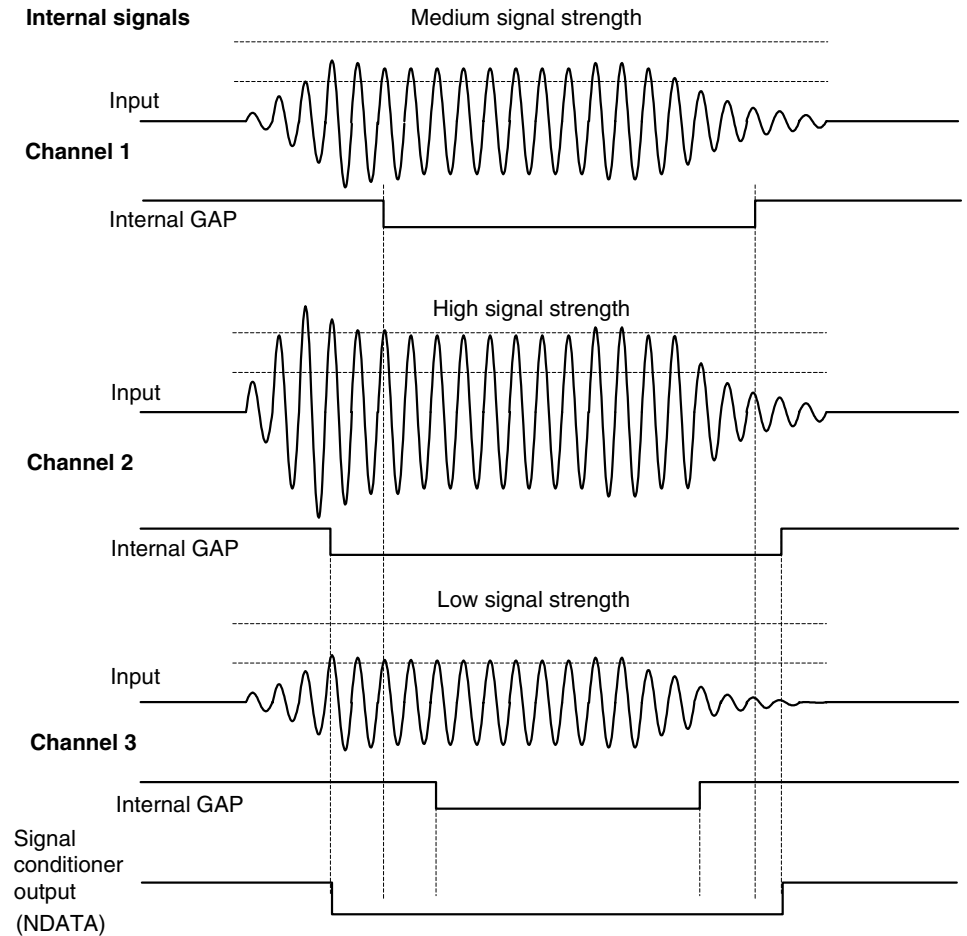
Internal signals

Medium signal strength

Input

Channel 1

Internal GAP

High signal strength

Input

Channel 2

Internal GAP

Low signal strength

Input

Channel 3

Internal GAP

Signal conditioner output (NDATA)